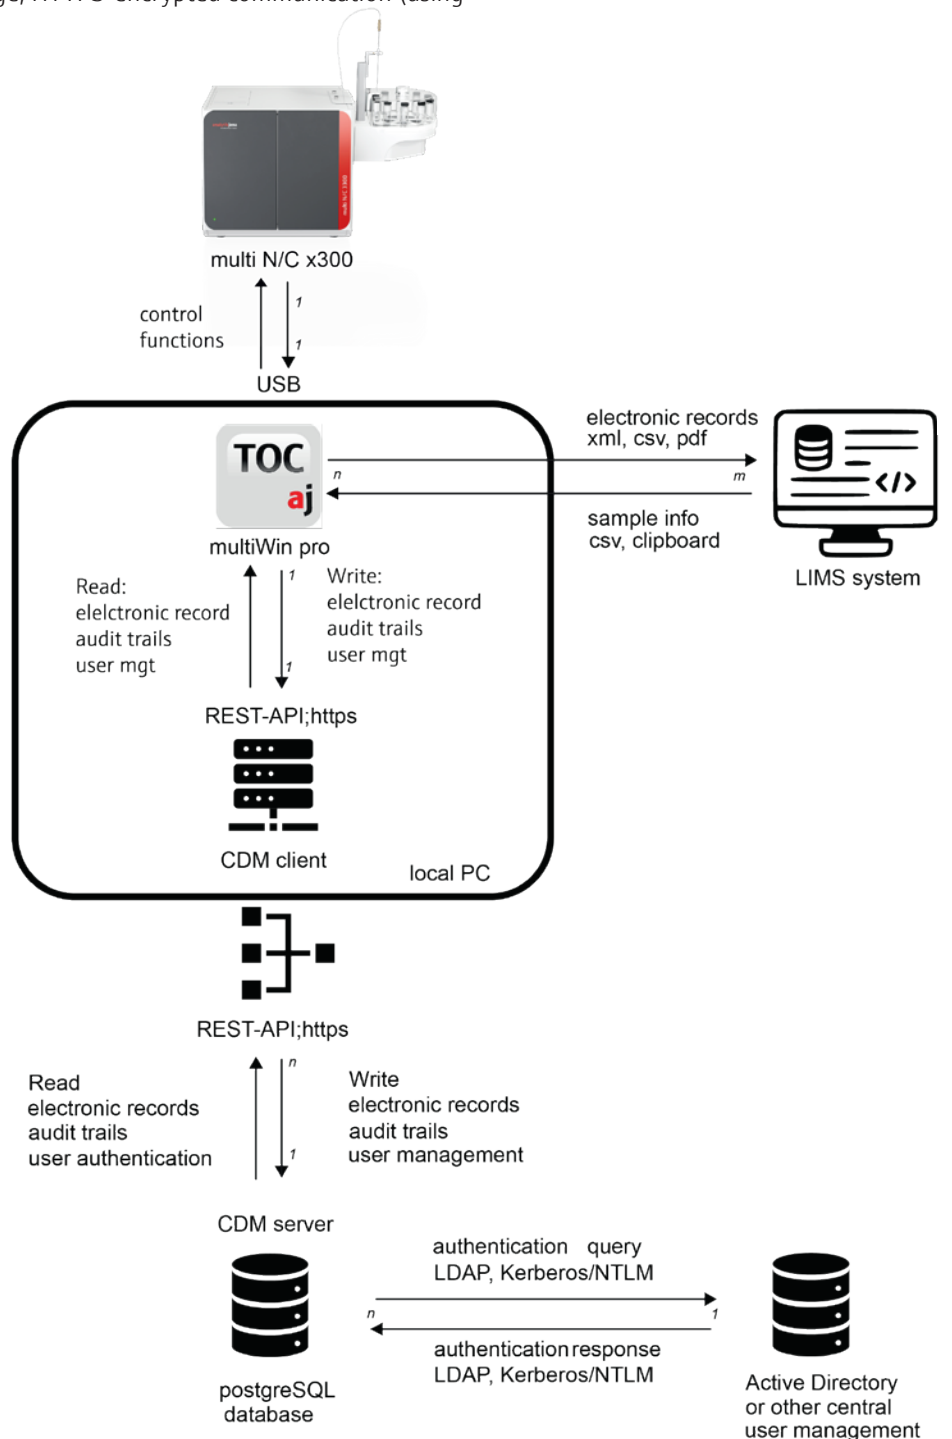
multi N/C x300

control functions

1

1

USB

TOC aj

multiWin pro

n

m

electronic records xml, csv, pdf

sample info csv, clipboard

LIMS system

Read: elelctronic record audit trails user mgt

1

1

Write: elelctronic record audit trails user mgt

REST-API;https

CDM client

local PC

REST-API;https

n

1

Read electronic records audit trails user authentication

Write electronic records audit trails user management

CDM server

authentication query LDAP, Kerberos/NTLM

n

1

authentication response LDAP, Kerberos/NTLM

postgreSQL database

Active Directory or other central user management